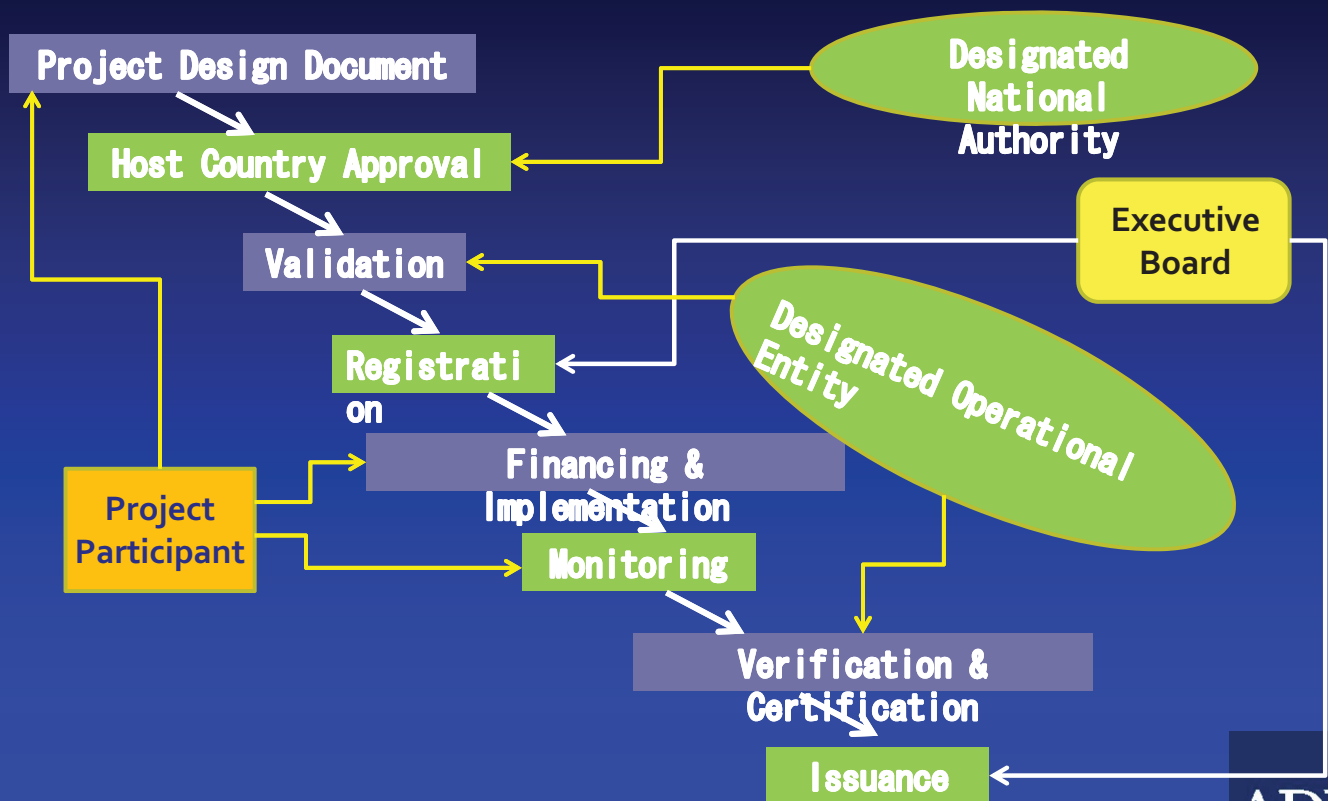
Project Design Document

Designated National Authority

Host Country Approval

Executive Board

Validation

Designated Operational Entity

Registrati on

Financing & Implementation

Project Participant

Monitoring

Verification & Certification

Issuance

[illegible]